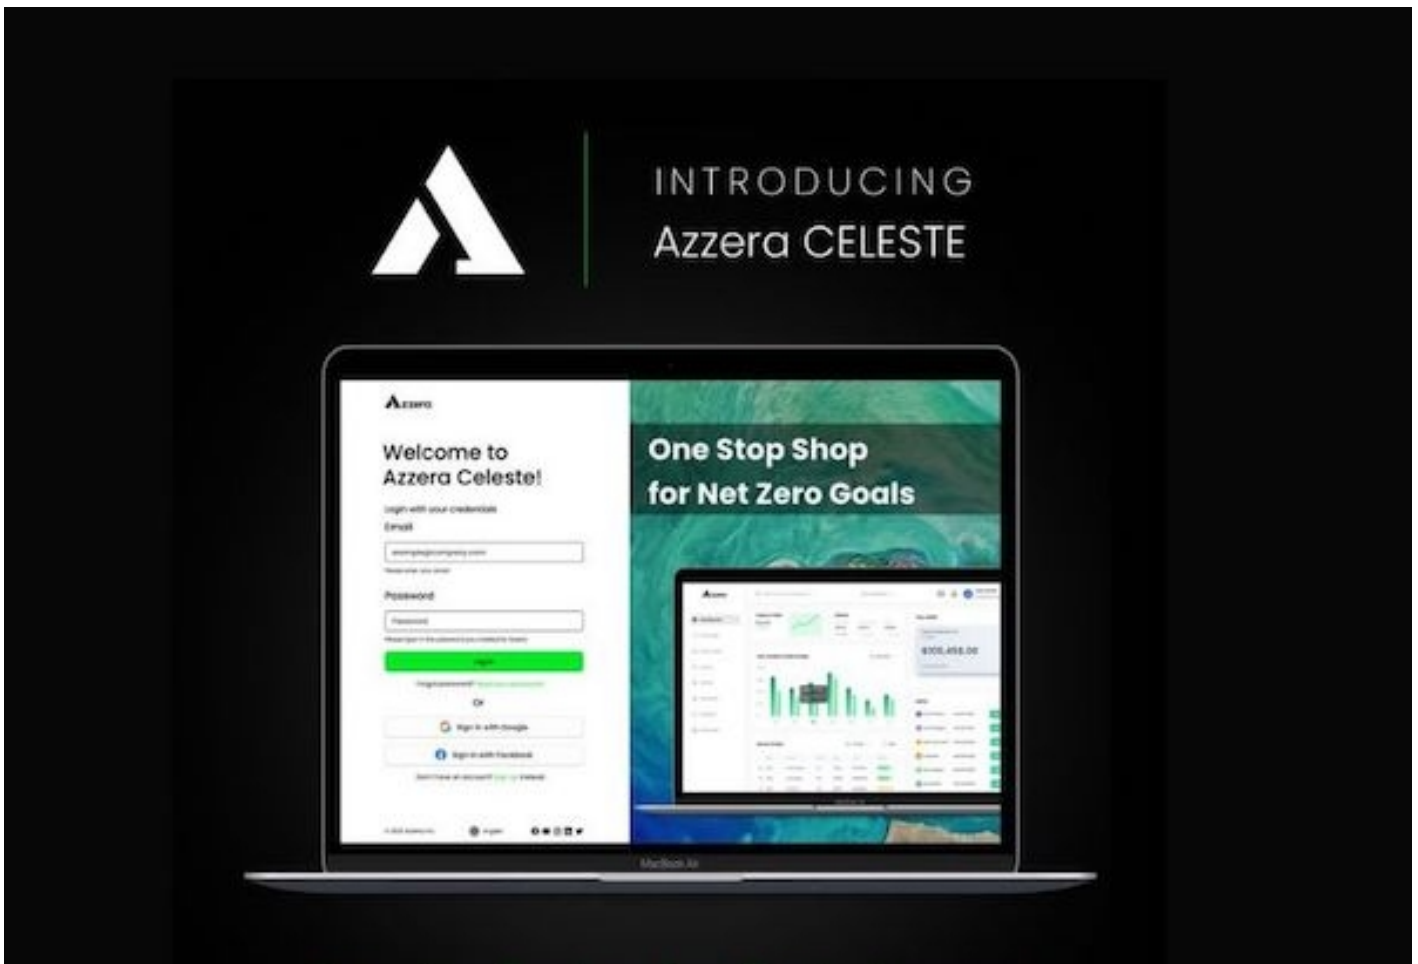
INTRODUCING
Azzera CELESTE

Azzera

Welcome to Azzera Celeste!

Login with your credentials

Email

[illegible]

Password

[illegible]

Login

Forgot password? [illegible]

Or

Sign in with Google

Sign in with Facebook

Don't have an account? Sign Up instead

One Stop Shop for Net Zero Goals

$100,456.00

MacBook Air